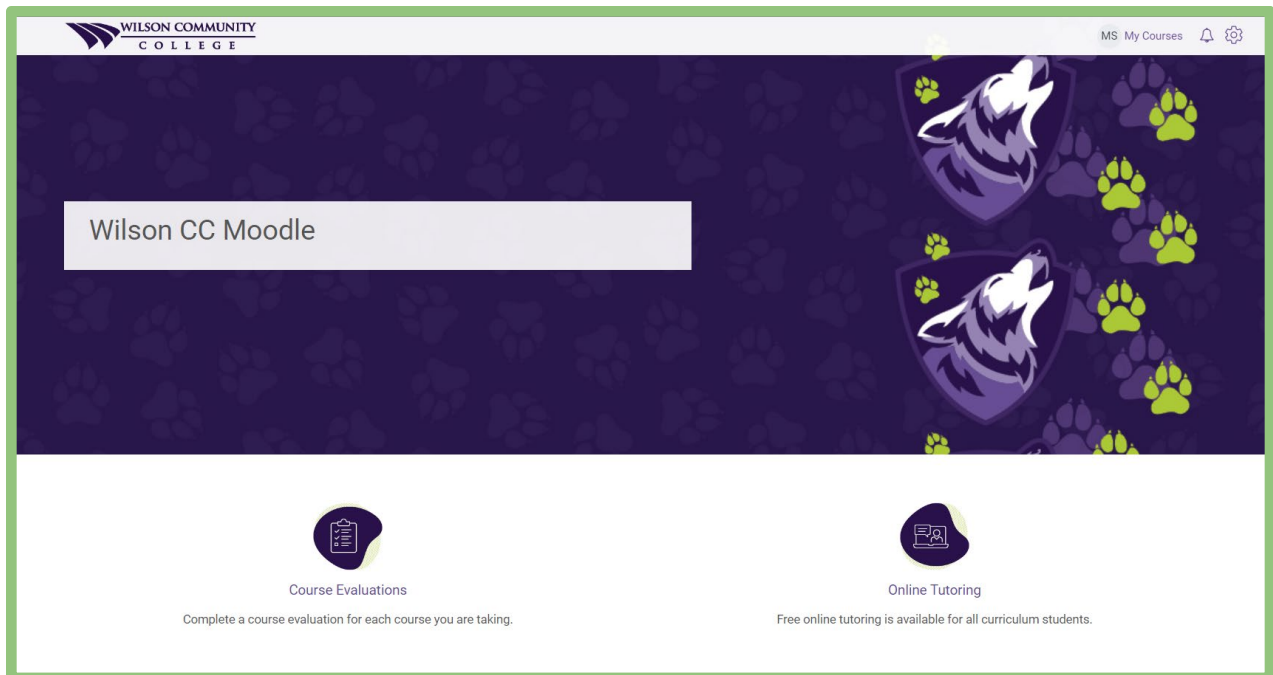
WILSON COMMUNITY COLLEGE

MS My Courses

Wilson CC Moodle

Course Evaluations

Complete a course evaluation for each course you are taking.

Online Tutoring

Free online tutoring is available for all curriculum students.